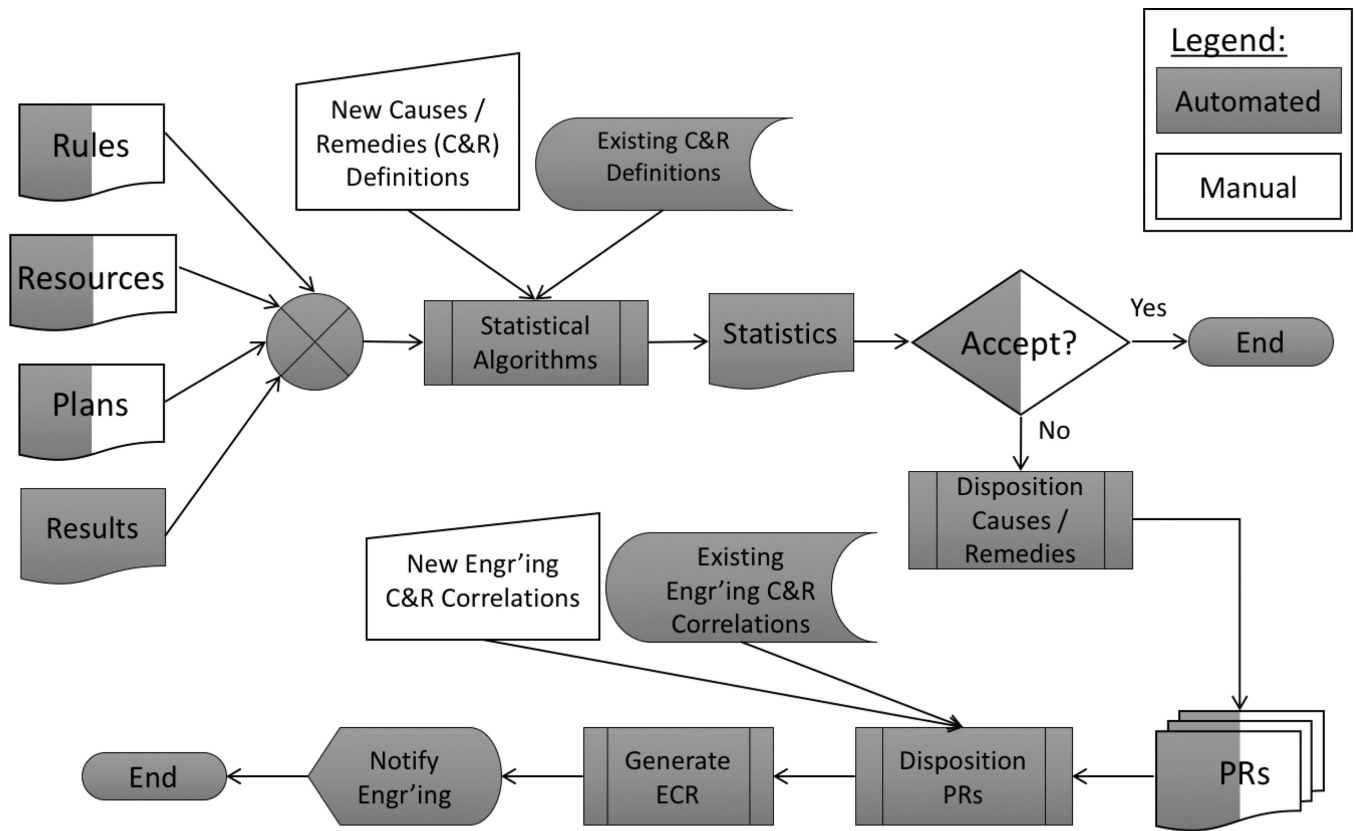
Legend:
Automated
Manual

Rules
Resources
Plans
Results

New Causes / Remedies (C&R) Definitions

Existing C&R Definitions

Statistical Algorithms

Statistics

Accept?

Yes

End

No

Disposition Causes / Remedies

New Engr'ing C&R Correlations

Existing Engr'ing C&R Correlations

PRs

Disposition PRs

Generate ECR

Notify Engr'ing

End